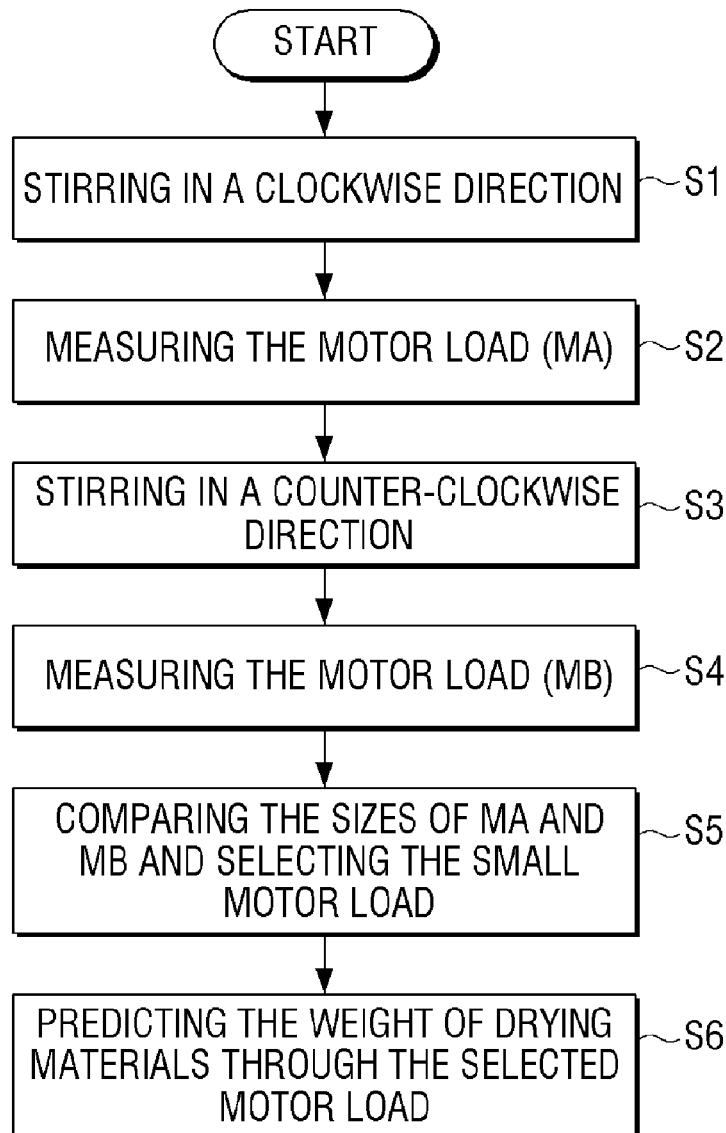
START

STIRRING IN A CLOCKWISE DIRECTION

S1

MEASURING THE MOTOR LOAD (MA)

S2

STIRRING IN A COUNTER-CLOCKWISE DIRECTION

S3

MEASURING THE MOTOR LOAD (MB)

S4

COMPARING THE SIZES OF MA AND MB AND SELECTING THE SMALL MOTOR LOAD

S5

PREDICTING THE WEIGHT OF DRYING MATERIALS THROUGH THE SELECTED MOTOR LOAD

S6